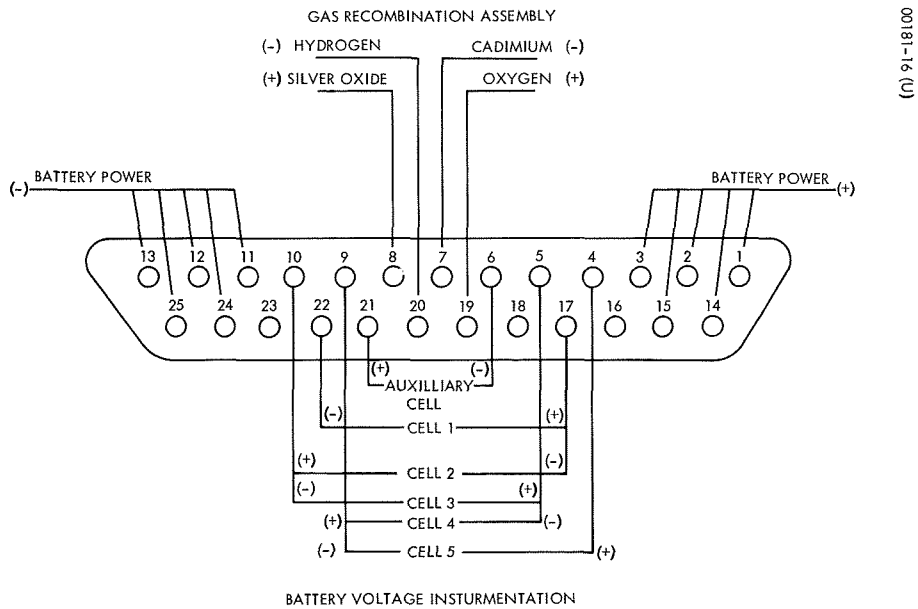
GAS RECOMBINATION ASSEMBLY

(-) HYDROGEN
CADIMIUM (-)
(+) SILVER OXIDE
OXYGEN (+)

00181-16 (U)

(-) BATTERY POWER
BATTERY POWER (+)

13 12 11 10 9 8 7 6 5 4 3 2 1
25 24 23 22 21 20 19 18 17 16 15 14

(+) (-)
AUXILLIARY CELL
(-) CELL 1 (+)
(+) CELL 2 (-)
(-) CELL 3 (+)
(+) CELL 4 (-)
(-) CELL 5 (+)

BATTERY VOLTAGE INSTURMENTATION